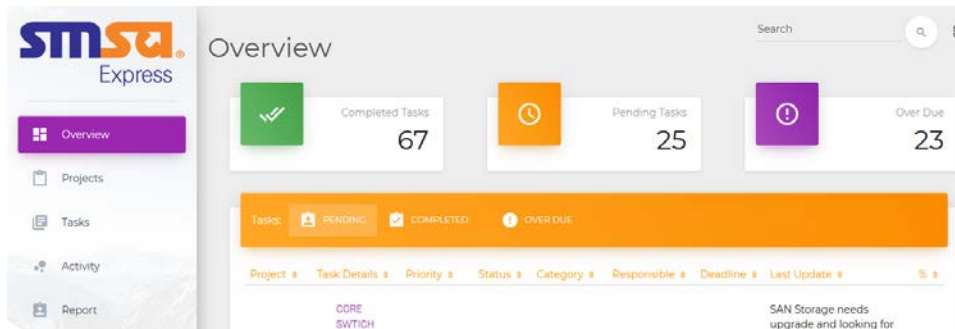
smsa Express

Overview

Projects

Tasks

Activity

Report

Overview

Search

Completed Tasks
67

Pending Tasks
25

Over Due
23

Tasks: PENDING COMPLETED OVER DUE

| Project | Task Details | Priority | Status | Category | Responsible | Deadline | Last Update | % |
|---|---|---|---|---|---|---|---|---|
| | CORE SWTICH | | | | | | SAN Storage needs upgrade and looking for | |